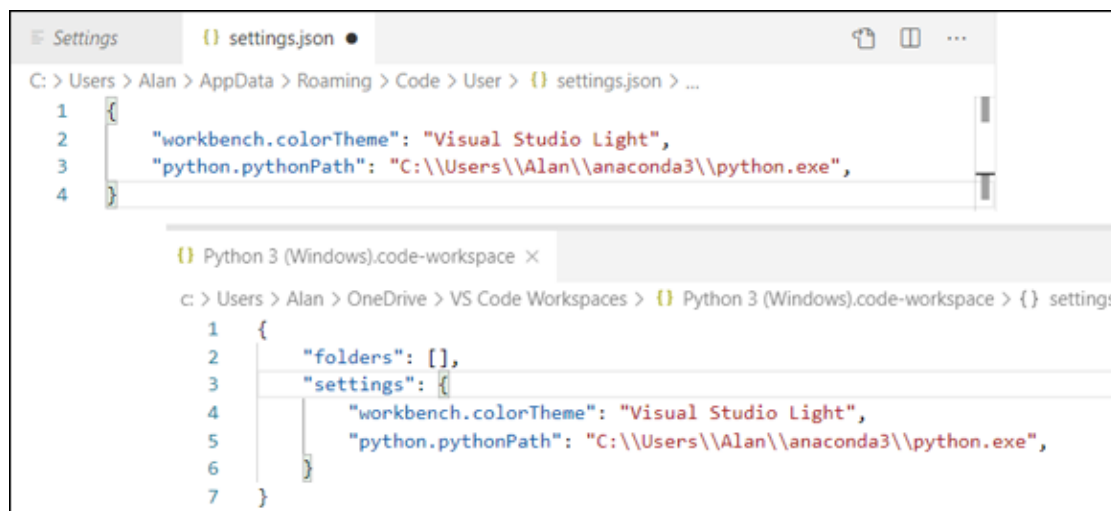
Settings    {} settings.json ●

C: > Users > Alan > AppData > Roaming > Code > User > {} settings.json > ...

1 {
2     "workbench.colorTheme": "Visual Studio Light",
3     "python.pythonPath": "C:\\Users\\Alan\\anaconda3\\python.exe",
4 }

{} Python 3 (Windows).code-workspace ×

c: > Users > Alan > OneDrive > VS Code Workspaces > {} Python 3 (Windows).code-workspace > {} settings

1 {
2     "folders": [],
3     "settings": {
4         "workbench.colorTheme": "Visual Studio Light",
5         "python.pythonPath": "C:\\Users\\Alan\\anaconda3\\python.exe",
6     }
7 }